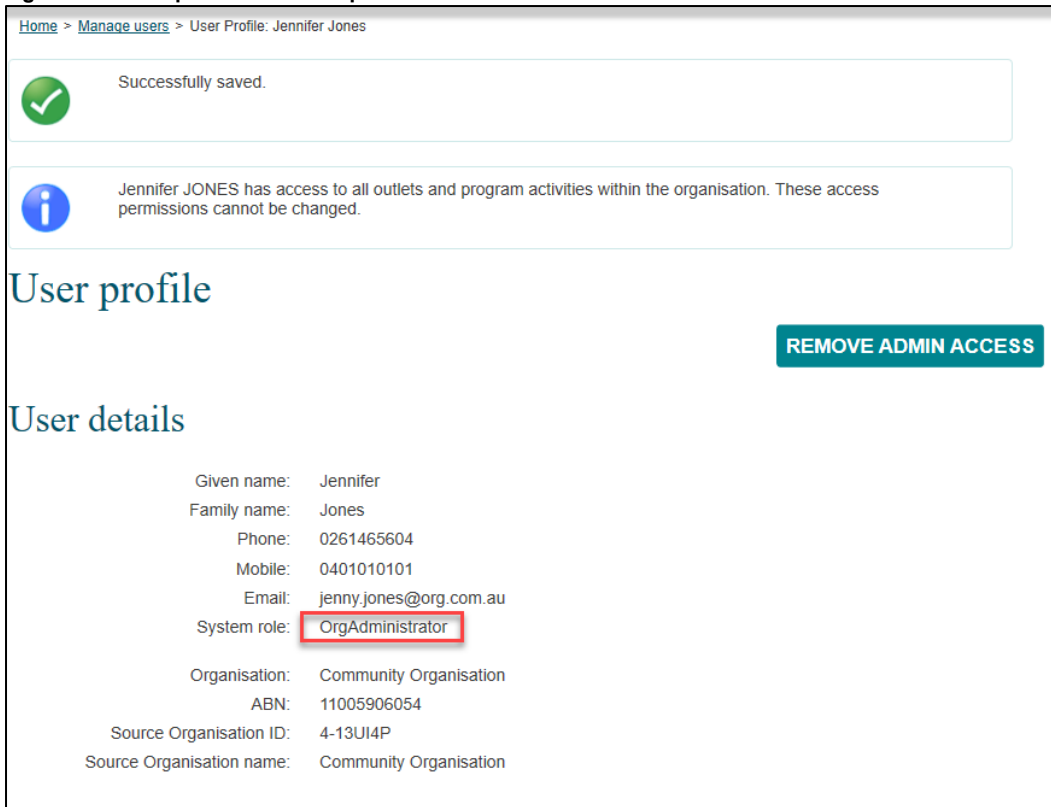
Home > Manage users > User Profile: Jennifer Jones

Successfully saved.

Jennifer JONES has access to all outlets and program activities within the organisation. These access permissions cannot be changed.

User profile

REMOVE ADMIN ACCESS

User details

Given name: Jennifer
Family name: Jones
Phone: 0261465604
Mobile: 0401010101
Email: jenny.jones@org.com.au
System role: OrgAdministrator

Organisation: Community Organisation
ABN: 11005906054
Source Organisation ID: 4-13UI4P
Source Organisation name: Community Organisation